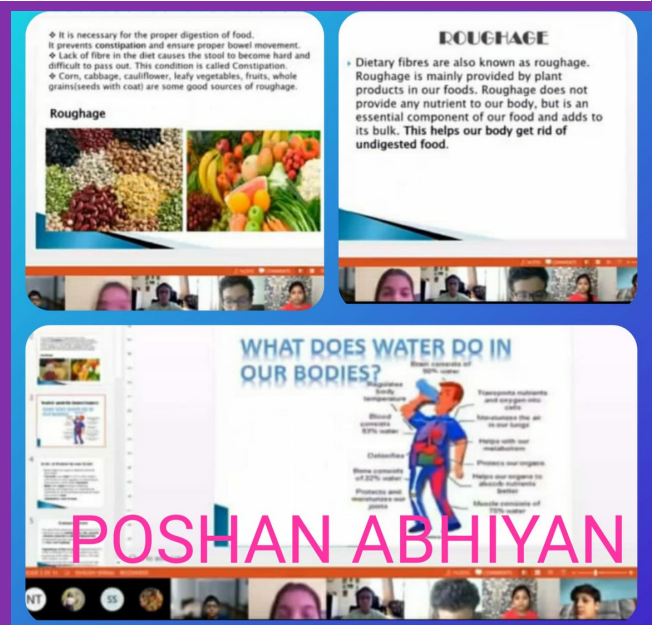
❖ It is necessary for the proper digestion of food. It prevents constipation and ensure proper bowel movement.
❖ Lack of fibre in the diet causes the stool to become hard and difficult to pass out. This condition is called Constipation.
❖ Corn, cabbage, cauliflower, leafy vegetables, fruits, whole grains(seeds with coat) are some good sources of roughage.

Roughage

ROUGHAGE

Dietary fibres are also known as roughage. Roughage is mainly provided by plant products in our foods. Roughage does not provide any nutrient to our body, but is an essential component of our food and adds to its bulk. This helps our body get rid of undigested food.

WHAT DOES WATER DO IN OUR BODIES?

Brain consists of 90% water
Regulates body temperature
Transports nutrients and oxygen into cells
Moisturizes the air in our lungs
Blood consists 83% water
Helps with our metabolism
Detoxifies
Protects our organs
Bone consists of 22% water
Helps our organs to absorb nutrients better
Protects and moisturizes our joints
Muscle consists of 75% water

POSHAN ABHIYAN

NT
SS